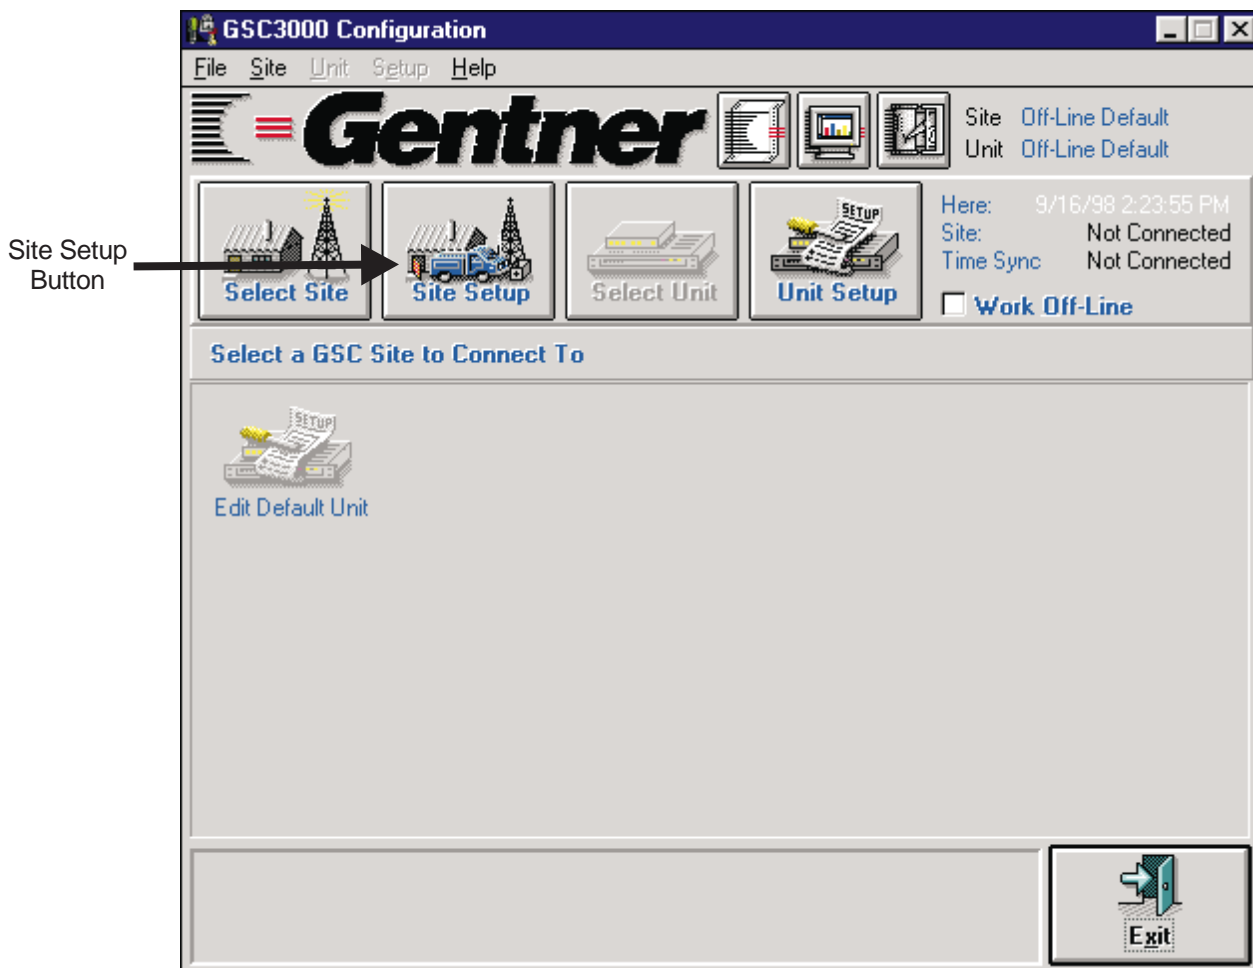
Site Setup Button

GSC3000 Configuration

File Site Unit Setup Help

Gentner

Site Off-Line Default
Unit Off-Line Default

Select Site
Site Setup
Select Unit
SETUP
Unit Setup

Here: 9/16/98 2:23:55 PM
Site: Not Connected
Time Sync Not Connected

Work Off-Line

Select a GSC Site to Connect To

SETUP
Edit Default Unit

Exit